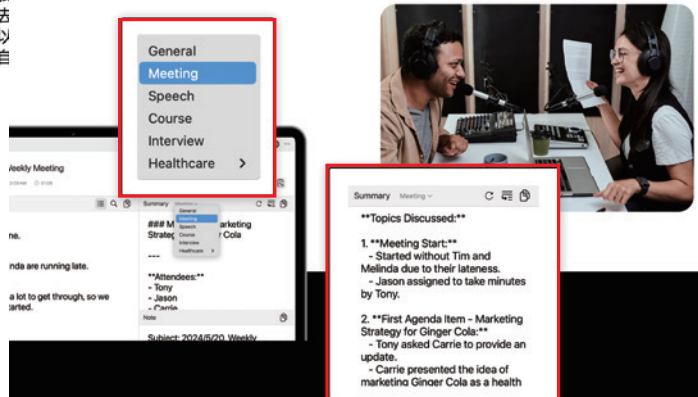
General
Meeting
Speech
Course
Interview
Healthcare >

Weekly Meeting

ne.

nda are running late.

a lot to get through, so we tarted.

Summary Meeting

### M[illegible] Marketing Strateg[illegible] r Cola

---

**Attendees:**
- Tony
- Jason
- Carrie

Note

Subject: 2024/5/20, Weekly

General
Meeting
Speech
Course
Interview
Healthcare

Summary Meeting

**Topics Discussed:**

1. **Meeting Start:**
- Started without Tim and Melinda due to their lateness.
- Jason assigned to take minutes by Tony.

2. **First Agenda Item - Marketing Strategy for Ginger Cola:**
- Tony asked Carrie to provide an update.
- Carrie presented the idea of marketing Ginger Cola as a health